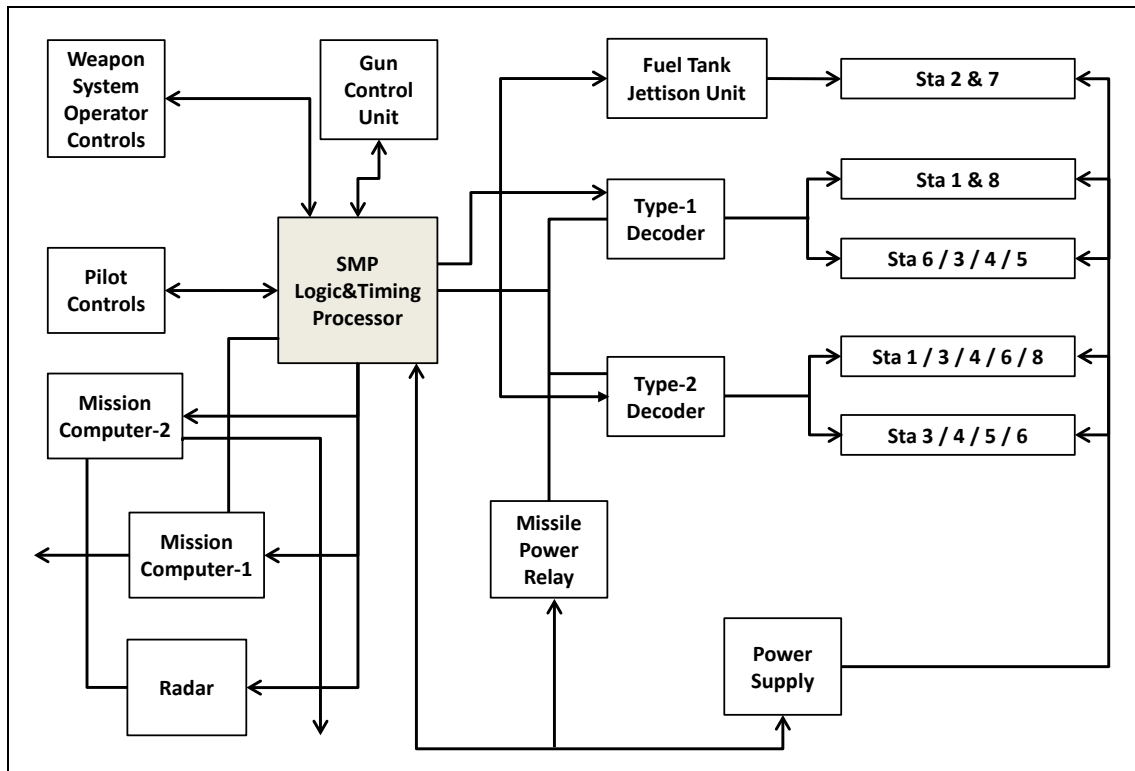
Weapon System Operator Controls

Gun Control Unit

Fuel Tank Jettison Unit

Sta 2 & 7

Sta 1 & 8

Type-1 Decoder

Sta 6 / 3 / 4 / 5

Pilot Controls

SMP Logic&Timing Processor

Mission Computer-2

Type-2 Decoder

Sta 1 / 3 / 4 / 6 / 8

Sta 3 / 4 / 5 / 6

Mission Computer-1

Missile Power Relay

Radar

Power Supply